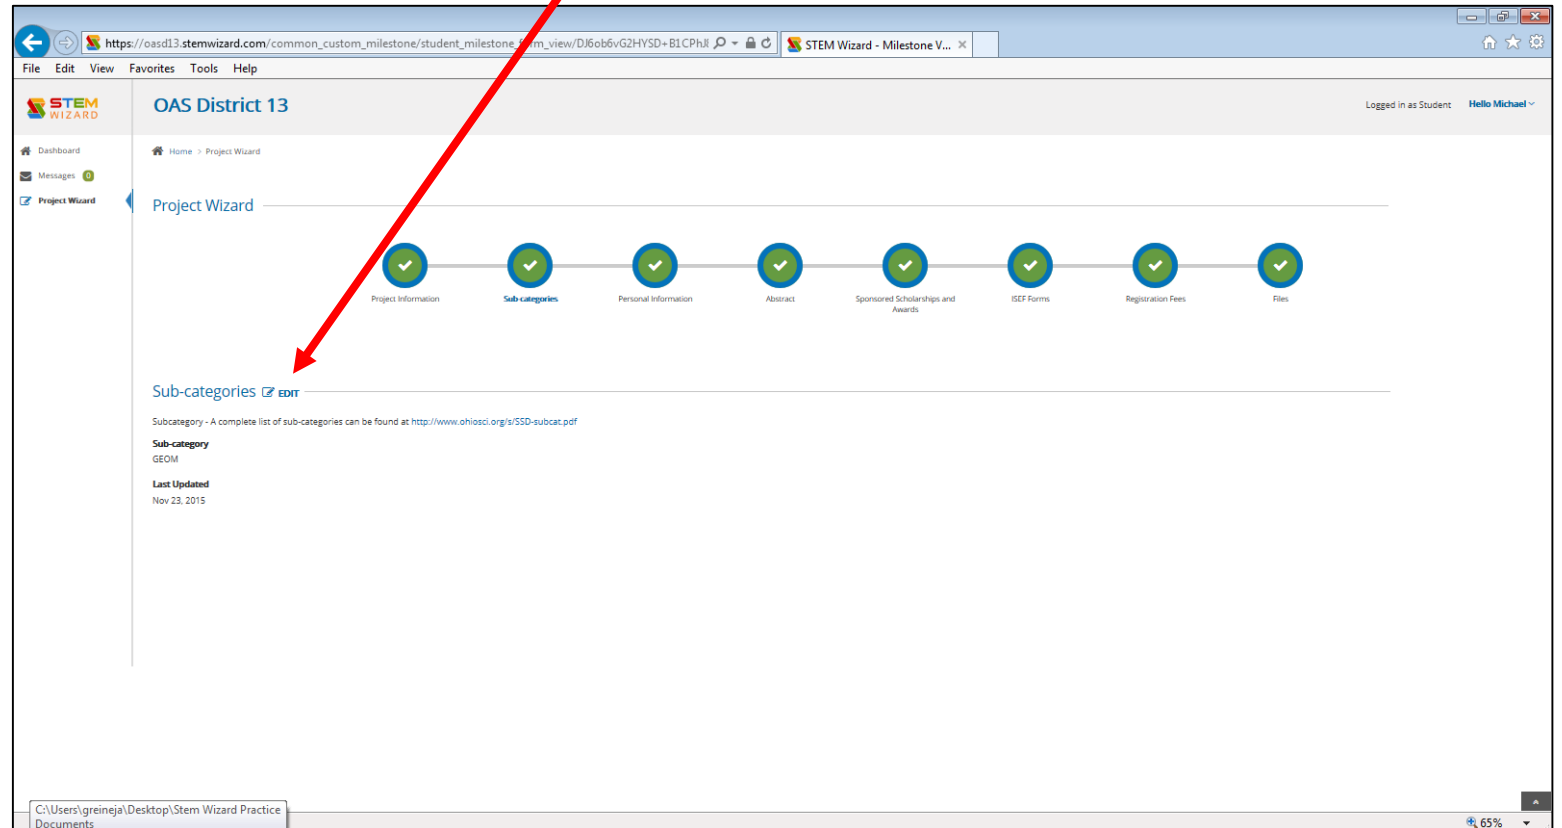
https://oasd13.stemwizard.com/common_custom_milestone/student_milestone_f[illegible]m_view/DJ6ob6vG2HYSD+B1CPhJ

STEM Wizard - Milestone V...

File Edit View Favorites Tools Help

STEM WIZARD

OAS District 13

Logged in as Student Hello Michael

Dashboard
Messages 0
Project Wizard

Home > Project Wizard

Project Wizard

Project Information
Sub-categories
Personal Information
Abstract
Sponsored Scholarships and Awards
ISEF Forms
Registration Fees
Files

Sub-categories EDIT

Subcategory - A complete list of sub-categories can be found at http://www.ohiosci.org/s/SSD-subcat.pdf

Sub-category
GEOM

Last Updated
Nov 23, 2015

C:\Users\greineja\Desktop\Stem Wizard Practice Documents

65%